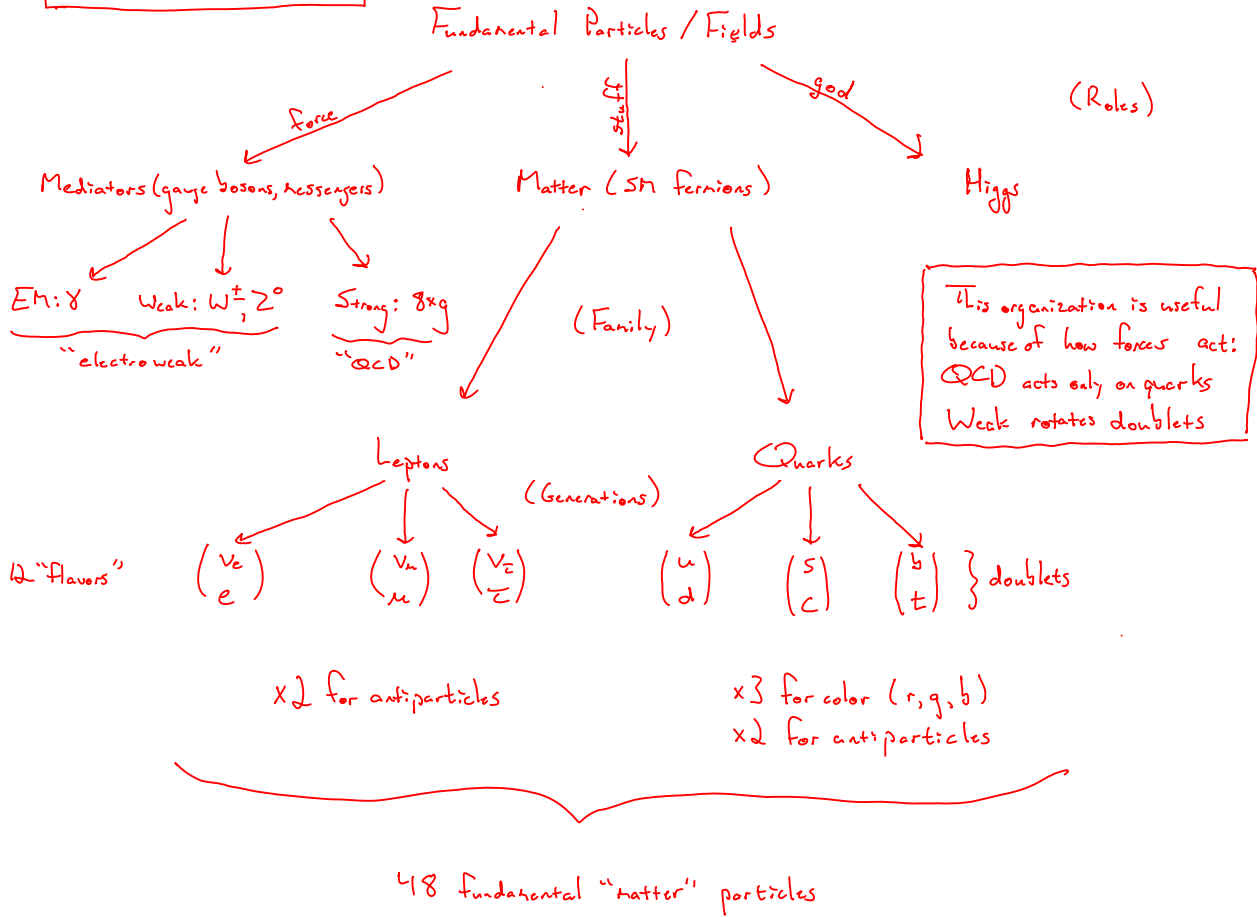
Fundamental Particles / Fields

force

stuff

god

(Roles)

Mediators (gauge bosons, messengers)

Matter (SM fermions)

Higgs

EM: $\gamma$ Weak: $W^{\pm}, Z^0$

Strong: 8×g

"electroweak"

"QCD"

(Family)

This organization is useful because of how forces act: QCD acts only on quarks Weak rotates doublets

Leptons

Quarks

(Generations)

12 "flavors"

$\begin{pmatrix} \nu_e \\ e \end{pmatrix}$ $\begin{pmatrix} \nu_\mu \\ \mu \end{pmatrix}$ $\begin{pmatrix} \nu_\tau \\ \tau \end{pmatrix}$

$\begin{pmatrix} u \\ d \end{pmatrix}$ $\begin{pmatrix} s \\ c \end{pmatrix}$ $\begin{pmatrix} b \\ t \end{pmatrix}$ } doublets

x2 for antiparticles

x3 for color (r, g, b)
x2 for antiparticles

48 fundamental "matter" particles